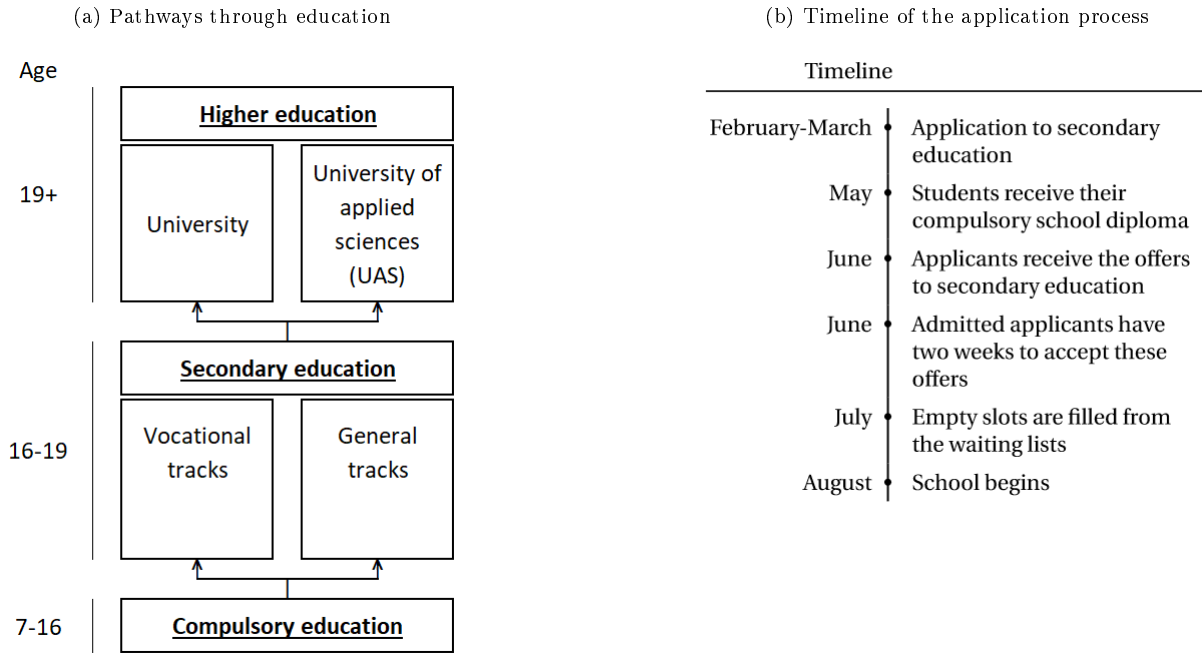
(a) Pathways through education

Age

Higher education

19+

University

University of applied sciences (UAS)

Secondary education

16-19

Vocational tracks

General tracks

7-16

Compulsory education

(b) Timeline of the application process

Timeline

February-March Application to secondary education

May Students receive their compulsory school diploma

June Applicants receive the offers to secondary education

June Admitted applicants have two weeks to accept these offers

July Empty slots are filled from the waiting lists

August School begins